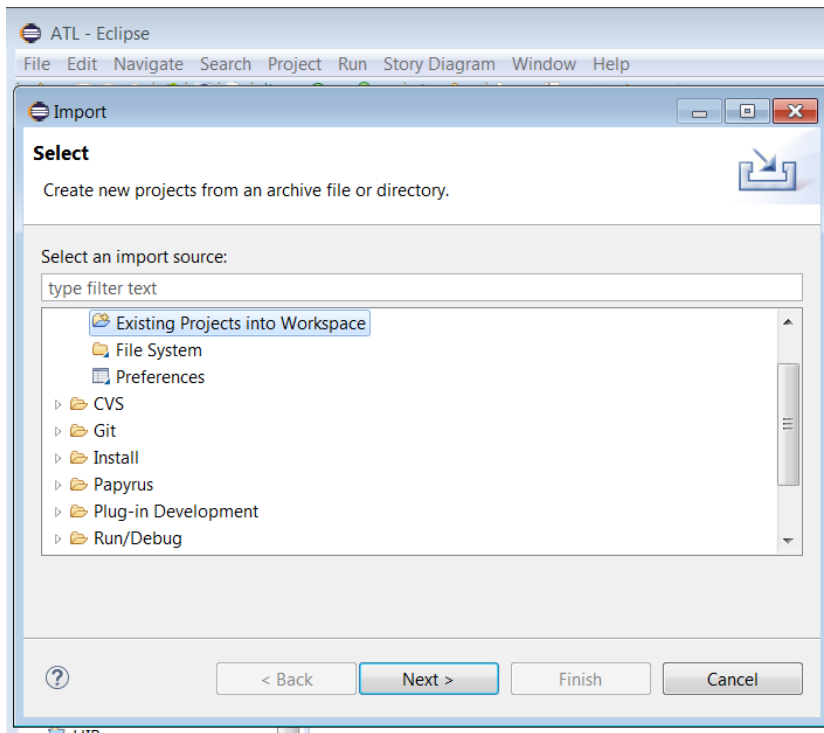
ATL - Eclipse
File Edit Navigate Search Project Run Story Diagram Window Help

Import

Select

Create new projects from an archive file or directory.

Select an import source:

type filter text

Existing Projects into Workspace
File System
Preferences
CVS
Git
Install
Papyrus
Plug-in Development
Run/Debug

?

< Back Next > Finish Cancel